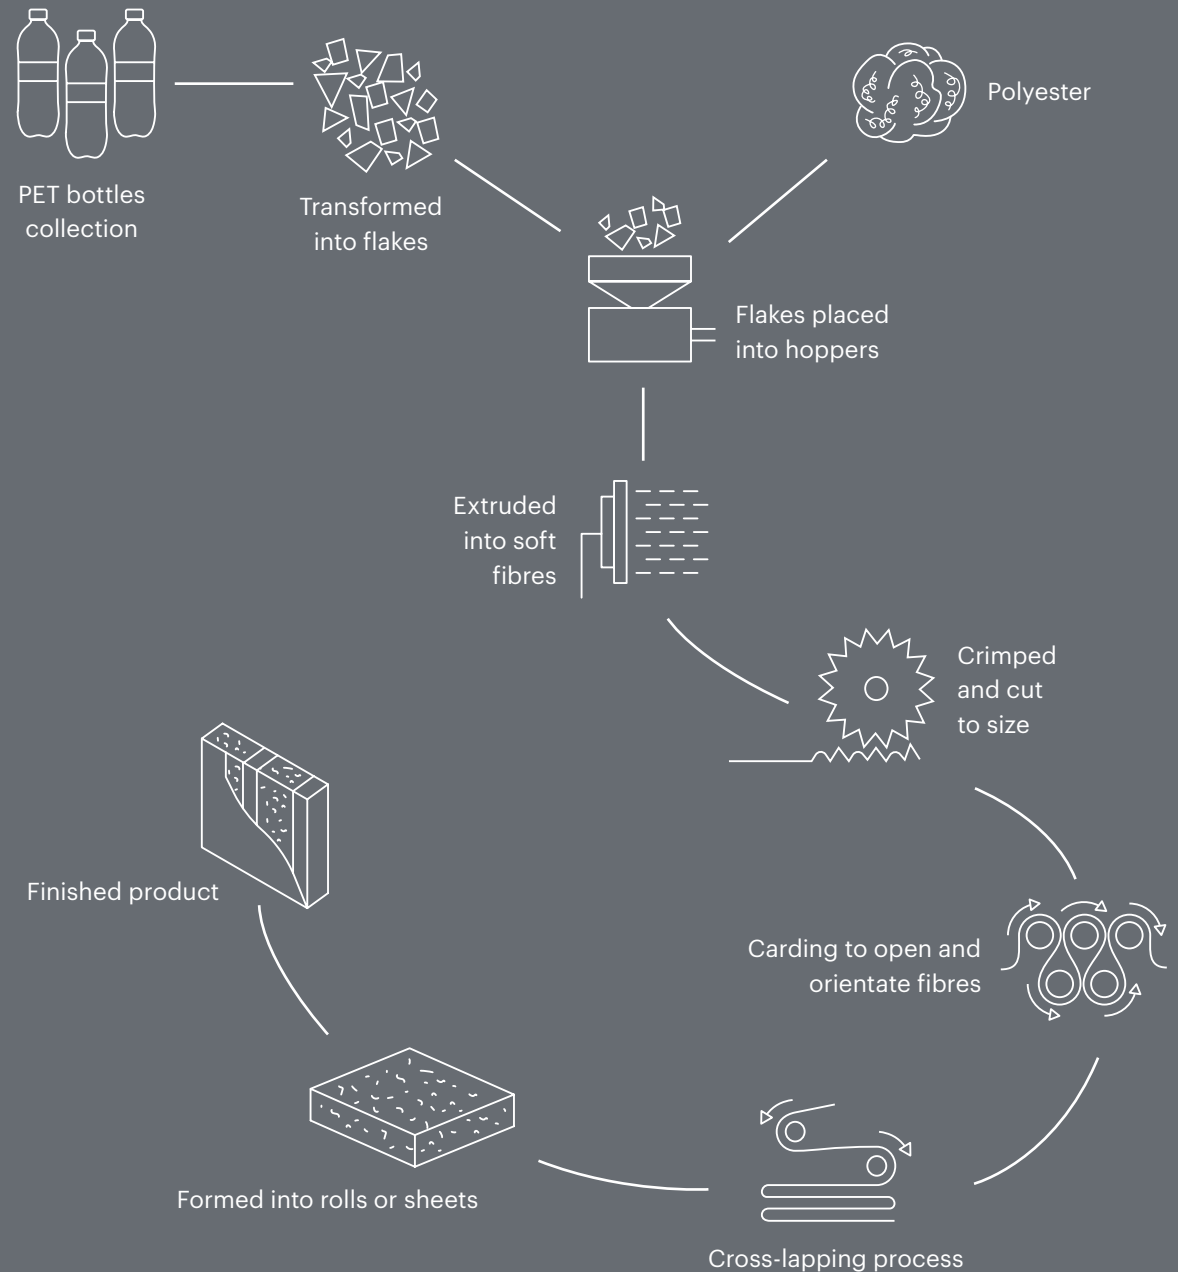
PET bottles collection

Transformed into flakes

Polyester

Flakes placed into hoppers

Extruded into soft fibres

Crimped and cut to size

Carding to open and orientate fibres

Cross-lapping process

Formed into rolls or sheets

Finished product